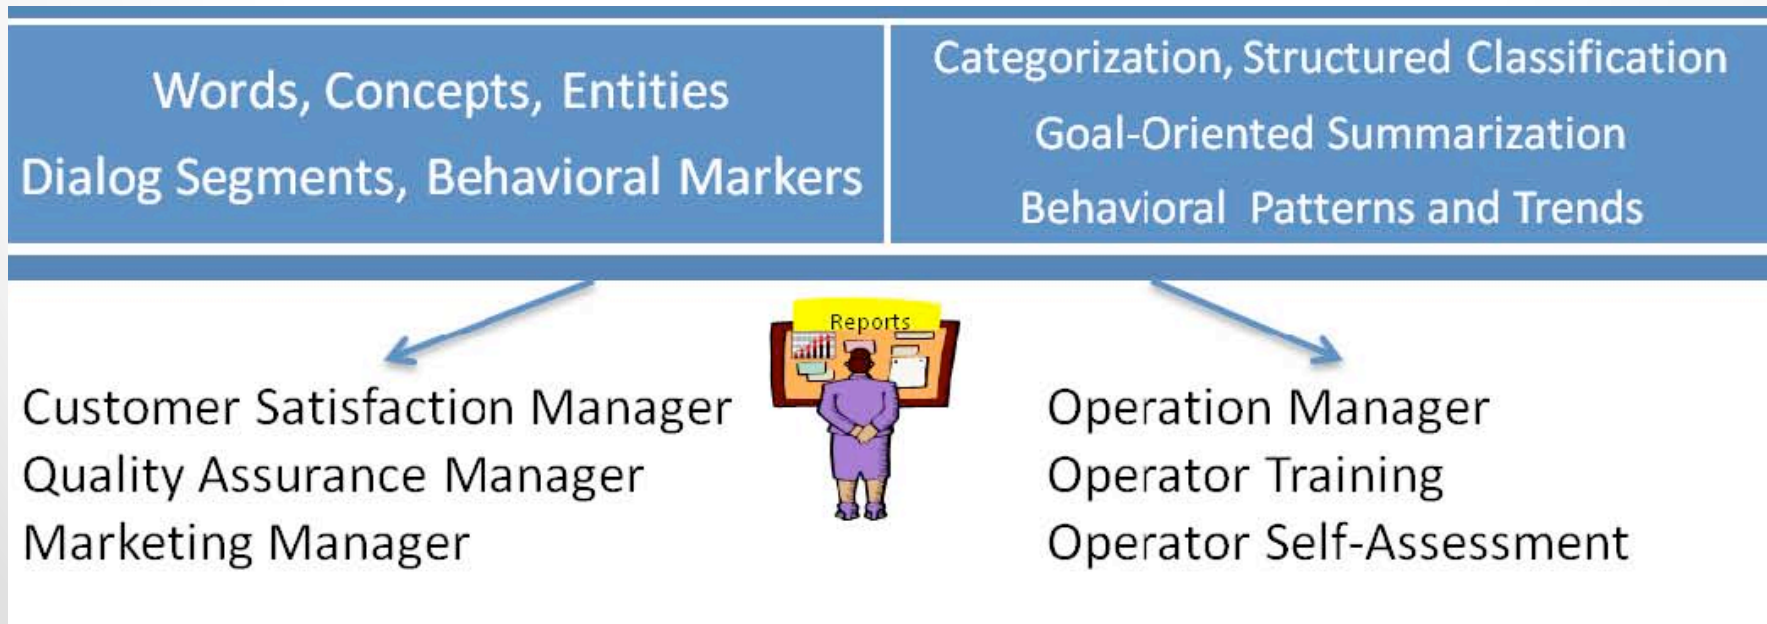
Words, Concepts, Entities
Dialog Segments, Behavioral Markers

Categorization, Structured Classification
Goal-Oriented Summarization
Behavioral Patterns and Trends

Reports

Customer Satisfaction Manager
Quality Assurance Manager
Marketing Manager

Operation Manager
Operator Training
Operator Self-Assessment